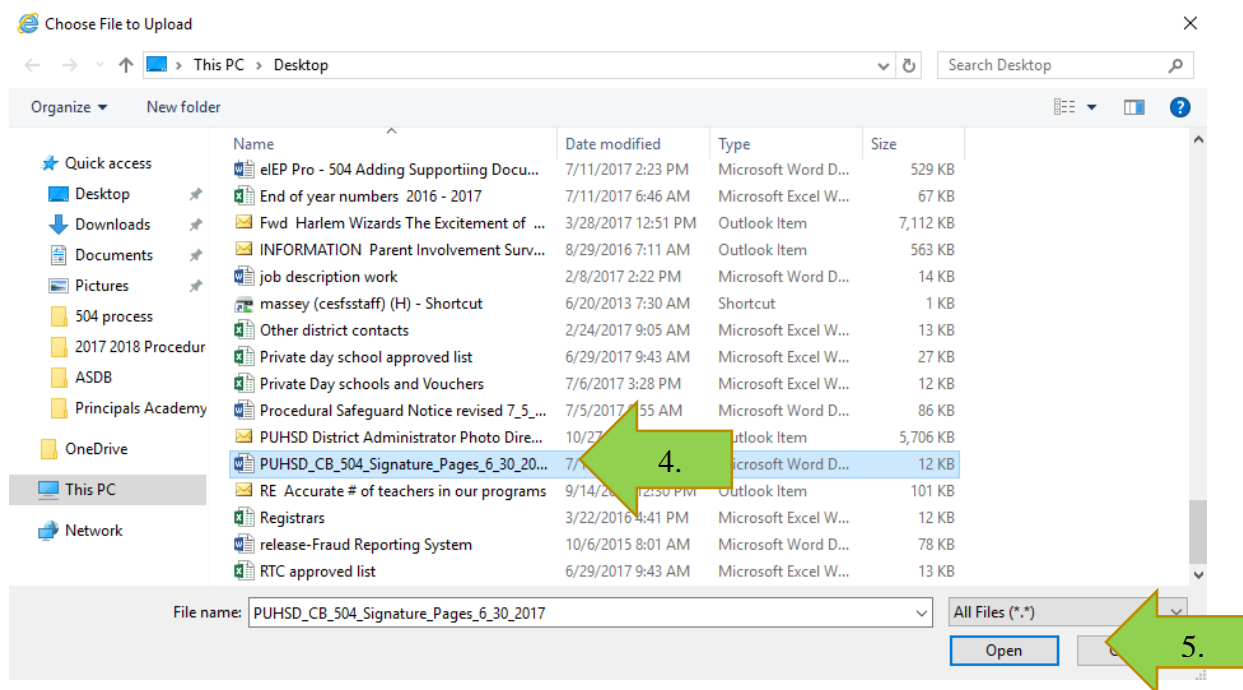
Choose File to Upload

This PC > Desktop

Search Desktop

Organize ▾ New folder

Quick access
Desktop
Downloads
Documents
Pictures
504 process
2017 2018 Procedur
ASDB
Principals Academy
OneDrive
This PC
Network

| Name | Date modified | Type | Size |
|---|---|---|---|
| eIEP Pro - 504 Adding Suppotiing Docu... | 7/11/2017 2:23 PM | Microsoft Word D... | 529 KB |
| End of year numbers 2016 - 2017 | 7/11/2017 6:46 AM | Microsoft Excel W... | 67 KB |
| Fwd Harlem Wizards The Excitement of ... | 3/28/2017 12:51 PM | Outlook Item | 7,112 KB |
| INFORMATION Parent Involvement Surv... | 8/29/2016 7:11 AM | Outlook Item | 563 KB |
| job description work | 2/8/2017 2:22 PM | Microsoft Word D... | 14 KB |
| massey (cesfsstaff) (H) - Shortcut | 6/20/2013 7:30 AM | Shortcut | 1 KB |
| Other district contacts | 2/24/2017 9:05 AM | Microsoft Excel W... | 13 KB |
| Private day school approved list | 6/29/2017 9:43 AM | Microsoft Excel W... | 27 KB |
| Private Day schools and Vouchers | 7/6/2017 3:28 PM | Microsoft Excel W... | 12 KB |
| Procedural Safeguard Notice revised 7_5_... | 7/5/2017 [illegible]55 AM | Microsoft Word D... | 86 KB |
| PUHSD District Administrator Photo Dire... | 10/27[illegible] | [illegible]utlook Item | 5,706 KB |
| PUHSD_CB_504_Signature_Pages_6_30_20... | 7/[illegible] | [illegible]icrosoft Word D... | 12 KB |
| RE Accurate # of teachers in our programs | 9/14/20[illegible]2:30 PM | Outlook Item | 101 KB |
| Registrars | 3/22/2016 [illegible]:41 PM | Microsoft Excel W... | 12 KB |
| release-Fraud Reporting System | 10/6/2015 8:01 AM | Microsoft Word D... | 78 KB |
| RTC approved list | 6/29/2017 9:43 AM | Microsoft Excel W... | 13 KB |

4.

File name: PUHSD_CB_504_Signature_Pages_6_30_2017

All Files (*.*)

Open

5.